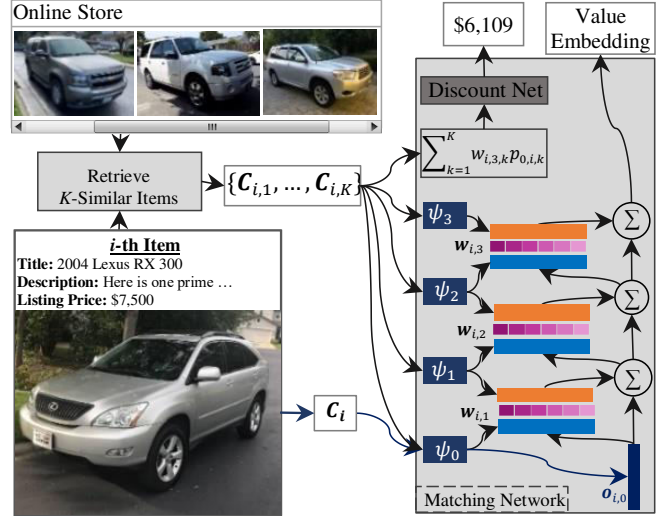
Online Store

Retrieve
$K$-Similar Items

$\{\boldsymbol{C}_{i,1}, \ldots, \boldsymbol{C}_{i,K}\}$

$i$-th Item
Title: 2004 Lexus RX 300
Description: Here is one prime …
Listing Price: $7,500

$\boldsymbol{C}_i$

$6,109

Value Embedding

Discount Net

$\sum_{k=1}^{K} w_{i,3,k}\, p_{0,i,k}$

$\psi_3$
$\boldsymbol{w}_{i,3}$
$\psi_2$
$\boldsymbol{w}_{i,2}$
$\psi_1$
$\boldsymbol{w}_{i,1}$
$\psi_0$

$\Sigma$
$\Sigma$
$\Sigma$

$\boldsymbol{o}_{i,0}$

Matching Network